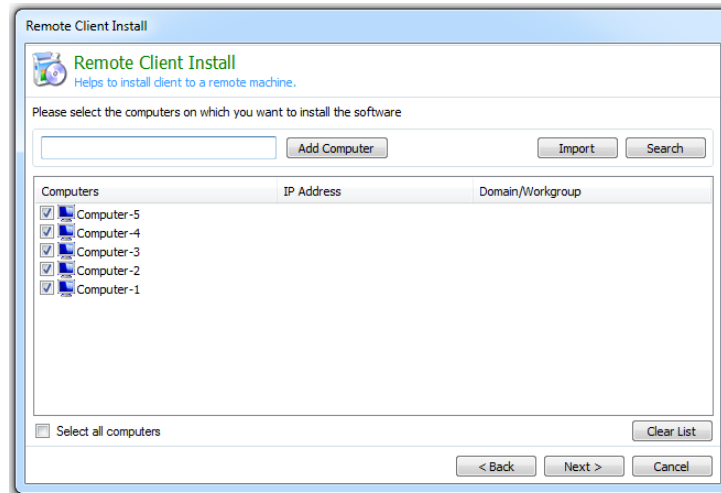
Remote Client Install

Remote Client Install
Helps to install client to a remote machine.

Please select the computers on which you want to install the software

Add Computer

Import

Search

| Computers | IP Address | Domain/Workgroup |
|---|---|---|
| Computer-5 | | |
| Computer-4 | | |
| Computer-3 | | |
| Computer-2 | | |
| Computer-1 | | |

Select all computers

Clear List

< Back

Next >

Cancel